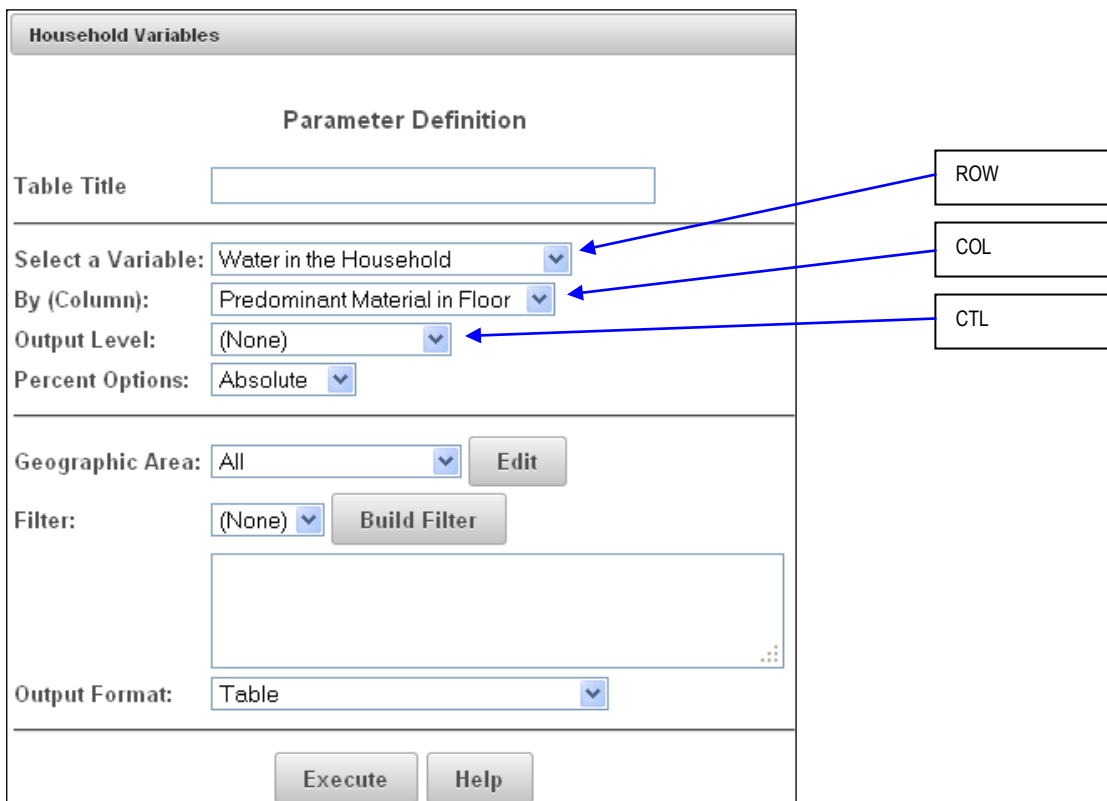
Household Variables

Parameter Definition

Table Title

Select a Variable: Water in the Household

By (Column): Predominant Material in Floor

Output Level: (None)

Percent Options: Absolute

Geographic Area: All Edit

Filter: (None) Build Filter

Output Format: Table

Execute Help

ROW

COL

CTL